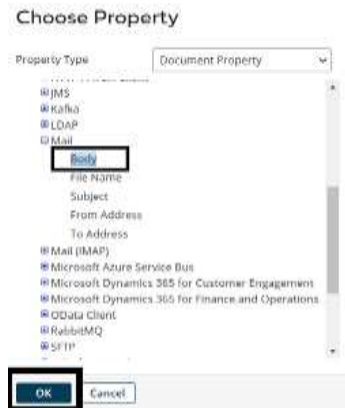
Choose Property

Property Type
Document Property

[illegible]
⊞JMS
⊞Kafka
⊞LDAP
⊟Mail
Body
File Name
Subject
From Address
To Address
⊞Mail (IMAP)
⊞Microsoft Azure Service Bus
⊞Microsoft Dynamics 365 for Customer Engagement
⊞Microsoft Dynamics 365 for Finance and Operations
⊞OData Client
⊞RabbitMQ
⊞SFTP

OK
Cancel